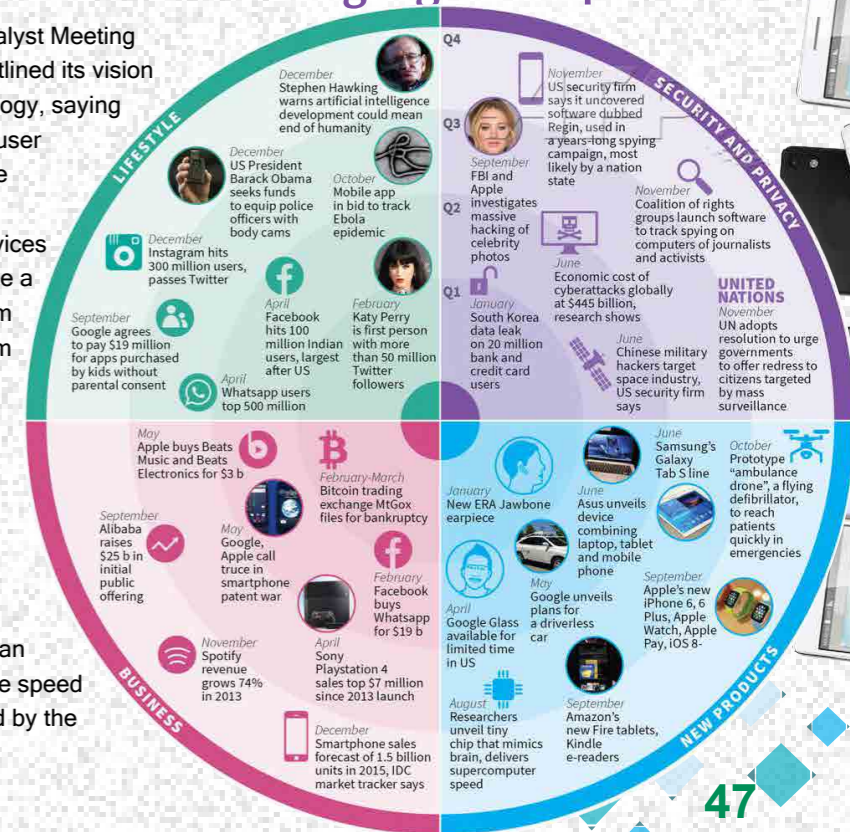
alyst Meeting
tlined its vision
ogy, saying
user
e

vices
e a
m
m

an
e speed
d by the

Q4
Q3
Q2
Q1

LIFESTYLE

December
Stephen Hawking warns artificial intelligence development could mean end of humanity

December
US President Barack Obama seeks funds to equip police officers with body cams

October
Mobile app in bid to track Ebola epidemic

December
Instagram hits 300 million users, passes Twitter

April
Facebook hits 100 million Indian users, largest after US

February
Katy Perry is first person with more than 50 million Twitter followers

September
Google agrees to pay $19 million for apps purchased by kids without parental consent

April
Whatsapp users top 500 million

SECURITY AND PRIVACY

November
US security firm says it uncovered software dubbed Regin, used in a years-long spying campaign, most likely by a nation state

September
FBI and Apple investigates massive hacking of celebrity photos

November
Coalition of rights groups launch software to track spying on computers of journalists and activists

June
Economic cost of cyberattacks globally at $445 billion, research shows

UNITED NATIONS
November
UN adopts resolution to urge governments to offer redress to citizens targeted by mass surveillance

January
South Korea data leak on 20 million bank and credit card users

June
Chinese military hackers target space industry, US security firm says

BUSINESS

May
Apple buys Beats Music and Beats Electronics for $3 b

February-March
Bitcoin trading exchange MtGox files for bankruptcy

September
Alibaba raises $25 b in initial public offering

May
Google, Apple call truce in smartphone patent war

February
Facebook buys Whatsapp for $19 b

November
Spotify revenue grows 74% in 2013

April
Sony Playstation 4 sales top $7 million since 2013 launch

December
Smartphone sales forecast of 1.5 billion units in 2015, IDC market tracker says

NEW PRODUCTS

January
New ERA Jawbone earpiece

June
Asus unveils device combining laptop, tablet and mobile phone

June
Samsung's Galaxy Tab S line

October
Prototype "ambulance drone", a flying defibrillator, to reach patients quickly in emergencies

May
Google unveils plans for a driverless car

April
Google Glass available for limited time in US

September
Apple's new iPhone 6, 6 Plus, Apple Watch, Apple Pay, iOS 8-

August
Researchers unveil tiny chip that mimics brain, delivers supercomputer speed

September
Amazon's new Fire tablets, Kindle e-readers

47